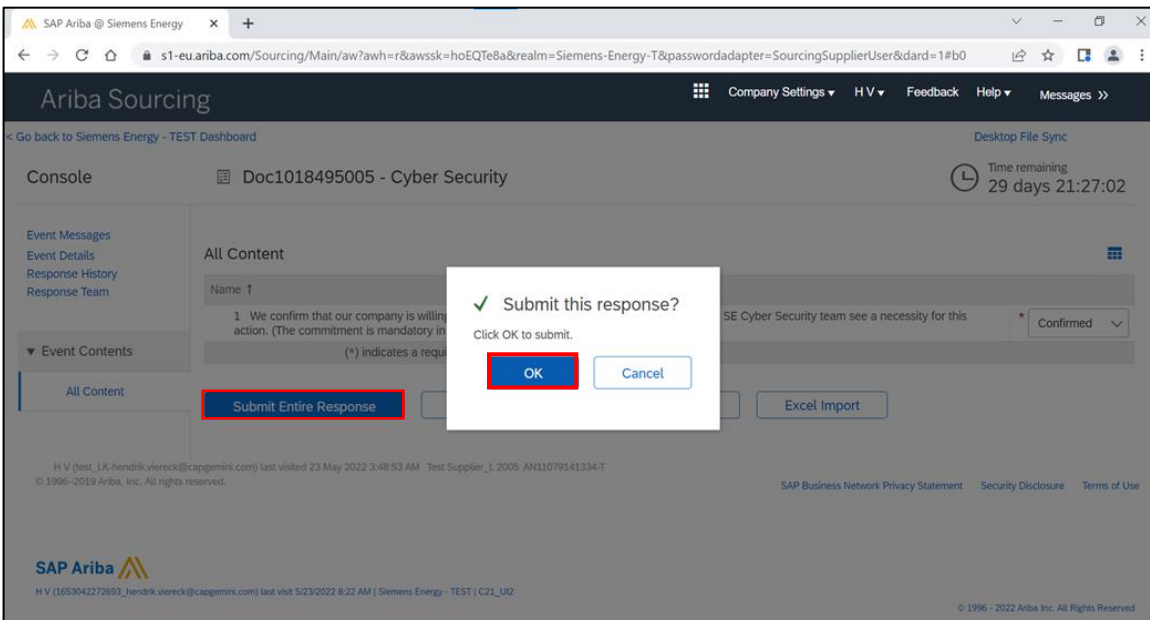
SAP Ariba @ Siemens Energy × +

s1-eu.ariba.com/Sourcing/Main/aw?awh=r&awssk=hoEQTe8a&realm=Siemens-Energy-T&passwordadapter=SourcingSupplierUser&dard=1#b0

Ariba Sourcing

Company Settings ▾ H V ▾ Feedback Help ▾ Messages >>

< Go back to Siemens Energy - TEST Dashboard

Desktop File Sync

Console

Doc1018495005 - Cyber Security

Time remaining
29 days 21:27:02

Event Messages
Event Details
Response History
Response Team

▾ Event Contents

All Content

All Content

Name ↑

1 We confirm that our company is willing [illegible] SE Cyber Security team see a necessity for this action. (The commitment is mandatory in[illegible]

* Confirmed

(*) indicates a requi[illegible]

Submit this response?

Click OK to submit.

OK Cancel

Submit Entire Response

Excel Import

H V (test_LK-hendrik.viereck@capgemini.com) last visited 23 May 2022 3:48:53 AM Test Supplier_L 2005 AN11079141334-T
© 1996–2019 Ariba, Inc. All rights reserved.

SAP Business Network Privacy Statement Security Disclosure Terms of Use

SAP Ariba

H V (1653042272693_hendrik.viereck@capgemini.com) last visit 5/23/2022 8:22 AM | Siemens Energy - TEST | C21_UI2

© 1996 - 2022 Ariba Inc. All Rights Reserved